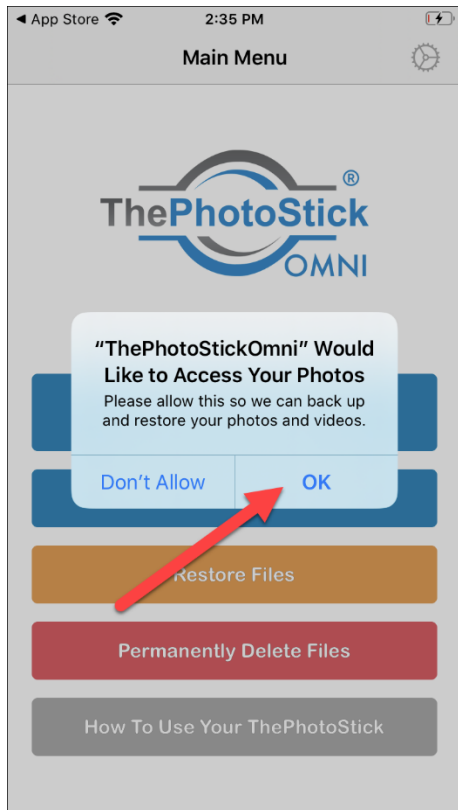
◀ App Store 2:35 PM

Main Menu

ThePhotoStick®
OMNI

“ThePhotoStickOmni” Would Like to Access Your Photos
Please allow this so we can back up and restore your photos and videos.

Don’t Allow OK

Restore Files

Permanently Delete Files

How To Use Your ThePhotoStick